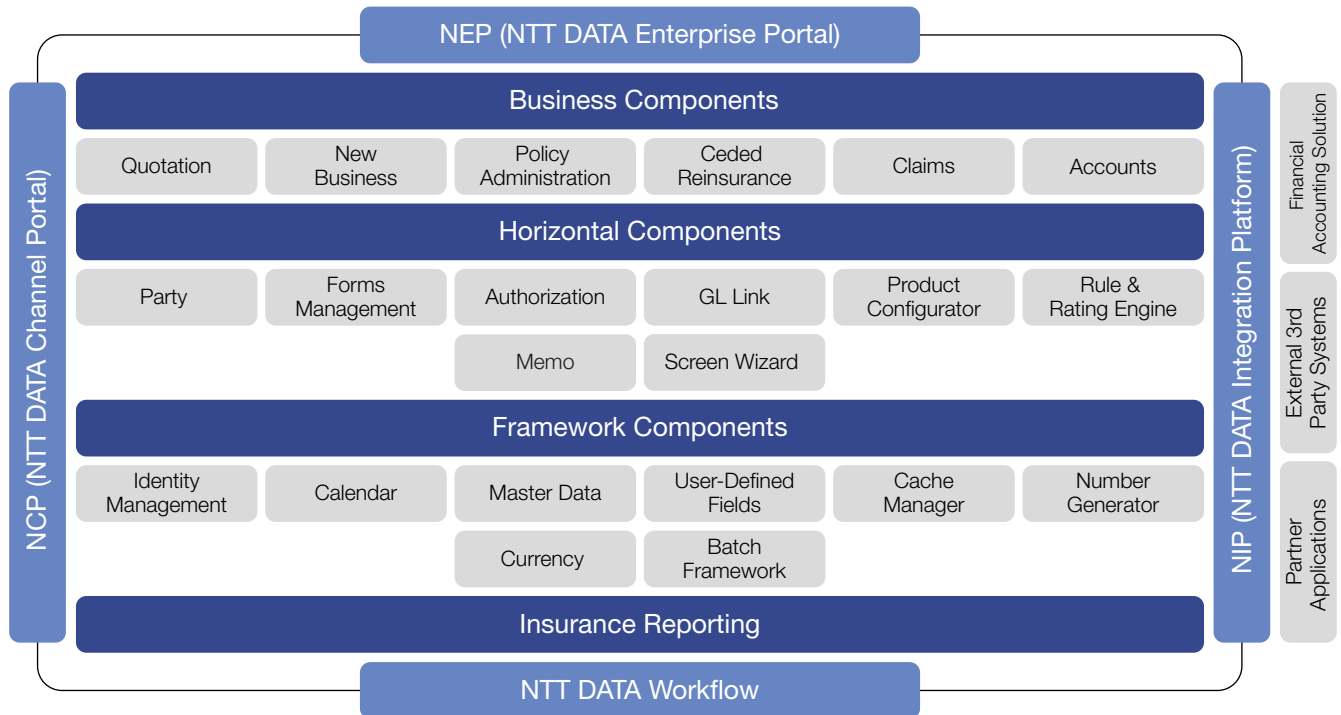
NEP (NTT DATA Enterprise Portal)

NCP (NTT DATA Channel Portal)

Business Components

Quotation

New Business

Policy Administration

Ceded Reinsurance

Claims

Accounts

Horizontal Components

Party

Forms Management

Authorization

GL Link

Product Configurator

Rule & Rating Engine

Memo

Screen Wizard

Framework Components

Identity Management

Calendar

Master Data

User-Defined Fields

Cache Manager

Number Generator

Currency

Batch Framework

Insurance Reporting

NTT DATA Workflow

NIP (NTT DATA Integration Platform)

Financial Accounting Solution

External 3rd Party Systems

Partner Applications